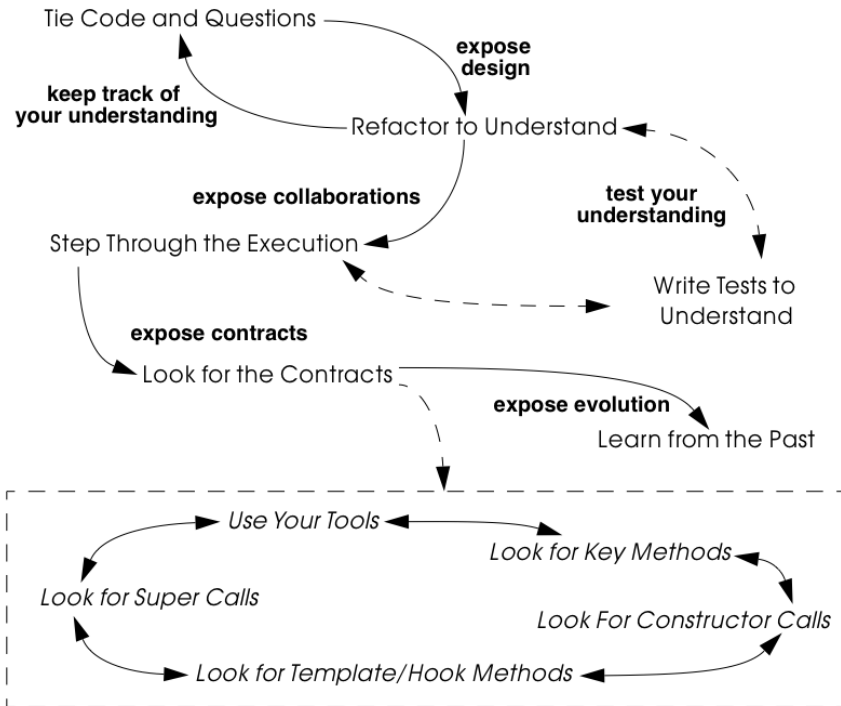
Tie Code and Questions

expose design

keep track of your understanding

Refactor to Understand

expose collaborations

test your understanding

Step Through the Execution

Write Tests to Understand

expose contracts

Look for the Contracts

expose evolution

Learn from the Past

Use Your Tools

Look for Key Methods

Look for Super Calls

Look For Constructor Calls

Look for Template/Hook Methods